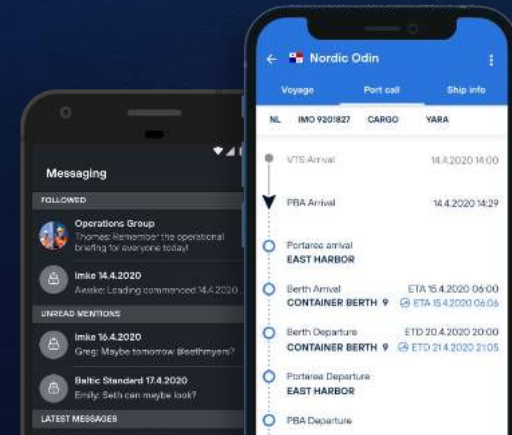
Messaging

FOLLOWED

Operations Group
Thomas: Remember the operational briefing for everyone today!

Imke 14.4.2020
Awake: Leading commenced 14.4.2020

UNREAD MENTIONS

Imke 16.4.2020
Greg: Maybe tomorrow @sethmyers?

Baltic Standard 17.4.2020
Emily: Seth can maybe look?

LATEST MESSAGES

Nordic Odin

Voyage
Port call
Ship info

NL
IMO 9201827
CARGO
YARA

VTS Arrival
14.4.2020 14:00

PBA Arrival
14.4.2020 14:29

Portarea arrival
EAST HARBOR

Berth Arrival
ETA 15.4.2020 06:00
CONTAINER BERTH 9
ETA 15.4.2020 06:06

Berth Departure
ETD 20.4.2020 20:00
CONTAINER BERTH 9
ETD 21.4.2020 21:05

Portarea Departure
EAST HARBOR

PBA Departure